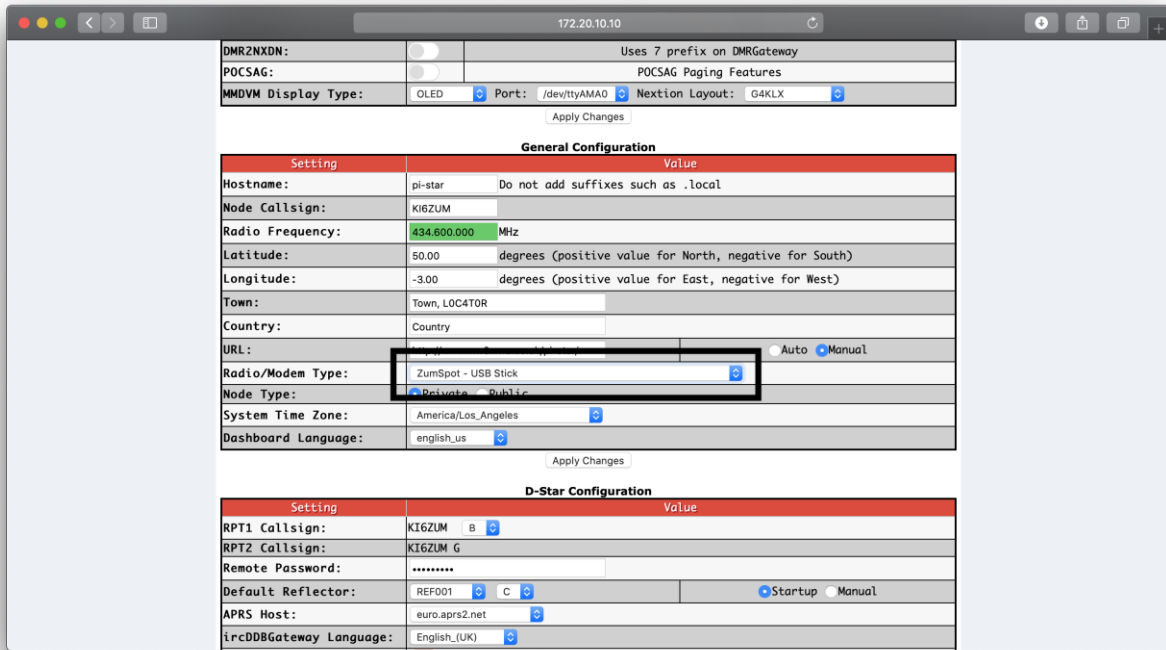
172.20.10.10

| DMR2NXDN: | | Uses 7 prefix on DMRGateway |
|---|---|---|
| POCSAG: | | POCSAG Paging Features |
| MMDVM Display Type: | OLED Port: /dev/ttyAMA0 Nextion Layout: G4KLX | |

Apply Changes

General Configuration

| Setting | Value |
|---|---|
| Hostname: | pi-star Do not add suffixes such as .local |
| Node Callsign: | KI6ZUM |
| Radio Frequency: | 434.600.000 MHz |
| Latitude: | 50.00 degrees (positive value for North, negative for South) |
| Longitude: | -3.00 degrees (positive value for East, negative for West) |
| Town: | Town, L0C4T0R |
| Country: | Country |
| URL: | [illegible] Auto Manual |
| Radio/Modem Type: | ZumSpot - USB Stick |
| Node Type: | Private Public |
| System Time Zone: | America/Los_Angeles |
| Dashboard Language: | english_us |

Apply Changes

D-Star Configuration

| Setting | Value |
|---|---|
| RPT1 Callsign: | KI6ZUM B |
| RPT2 Callsign: | KI6ZUM G |
| Remote Password: | ••••••••• |
| Default Reflector: | REF001 C Startup Manual |
| APRS Host: | euro.aprs2.net |
| ircDDBGateway Language: | English_(UK) |